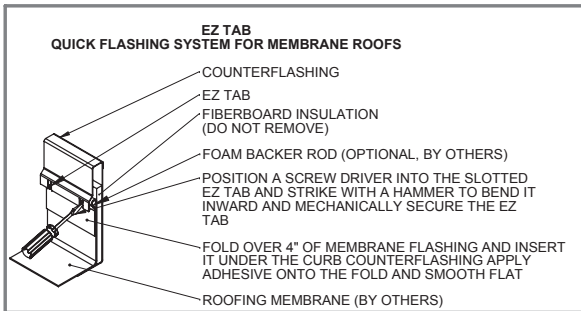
EZ TAB
QUICK FLASHING SYSTEM FOR MEMBRANE ROOFS

COUNTERFLASHING

EZ TAB

FIBERBOARD INSULATION (DO NOT REMOVE)

FOAM BACKER ROD (OPTIONAL, BY OTHERS)

POSITION A SCREW DRIVER INTO THE SLOTTED EZ TAB AND STRIKE WITH A HAMMER TO BEND IT INWARD AND MECHANICALLY SECURE THE EZ TAB

FOLD OVER 4" OF MEMBRANE FLASHING AND INSERT IT UNDER THE CURB COUNTERFLASHING APPLY ADHESIVE ONTO THE FOLD AND SMOOTH FLAT

ROOFING MEMBRANE (BY OTHERS)